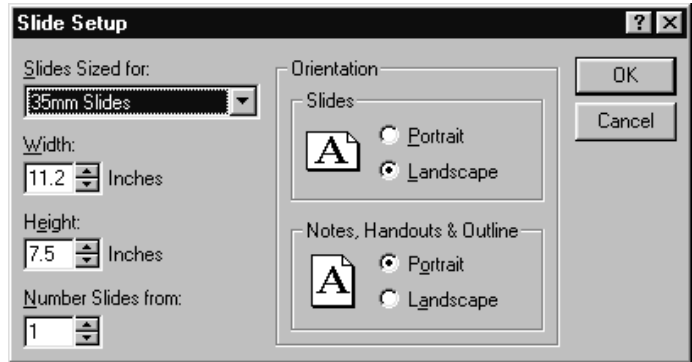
Slide Setup

?

Slides Sized for:

35mm Slides

Width:

11.2 Inches

Height:

7.5 Inches

Number Slides from:

1

Orientation

Slides

A

Portrait

Landscape

Notes, Handouts & Outline

A

Portrait

Landscape

OK

Cancel